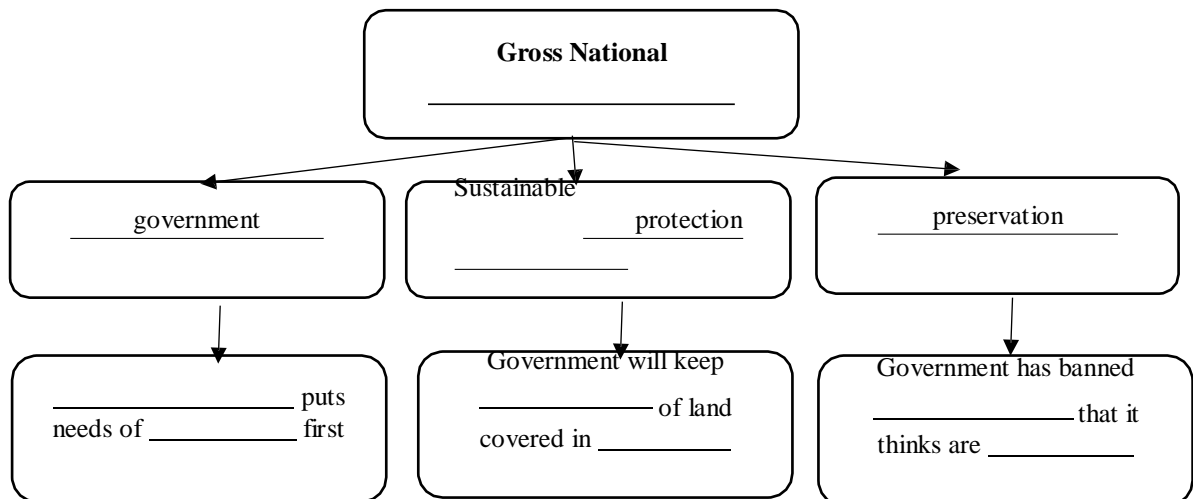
**Gross National**

______________________

______ government

Sustainable ______________

______ protection

______ preservation

______________ puts needs of ____________ first

Government will keep ______________ of land covered in ____________

Government has banned ______________ that it thinks are ____________